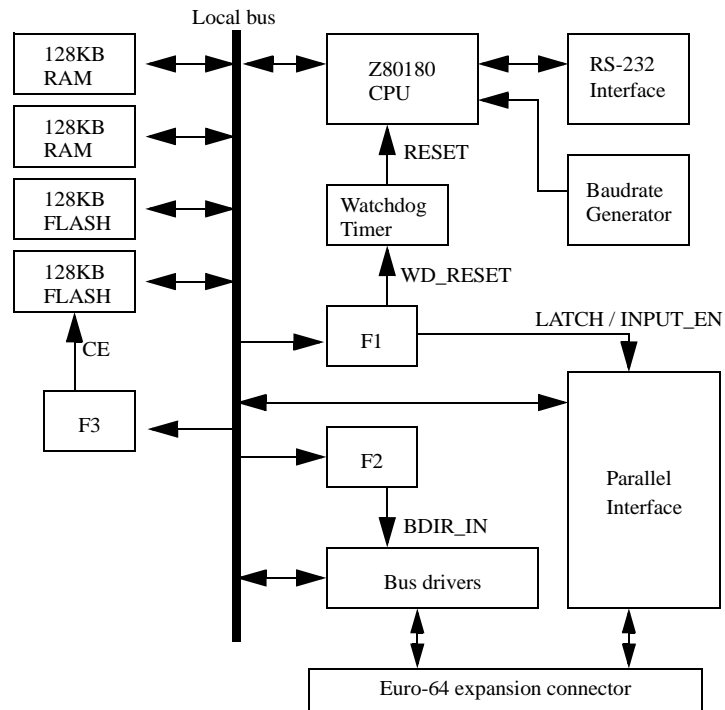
Local bus

128KB RAM

128KB RAM

128KB FLASH

128KB FLASH

CE

F3

Z80180 CPU

RS-232 Interface

RESET

Watchdog Timer

Baudrate Generator

WD_RESET

F1

LATCH / INPUT_EN

F2

Parallel Interface

BDIR_IN

Bus drivers

Euro-64 expansion connector